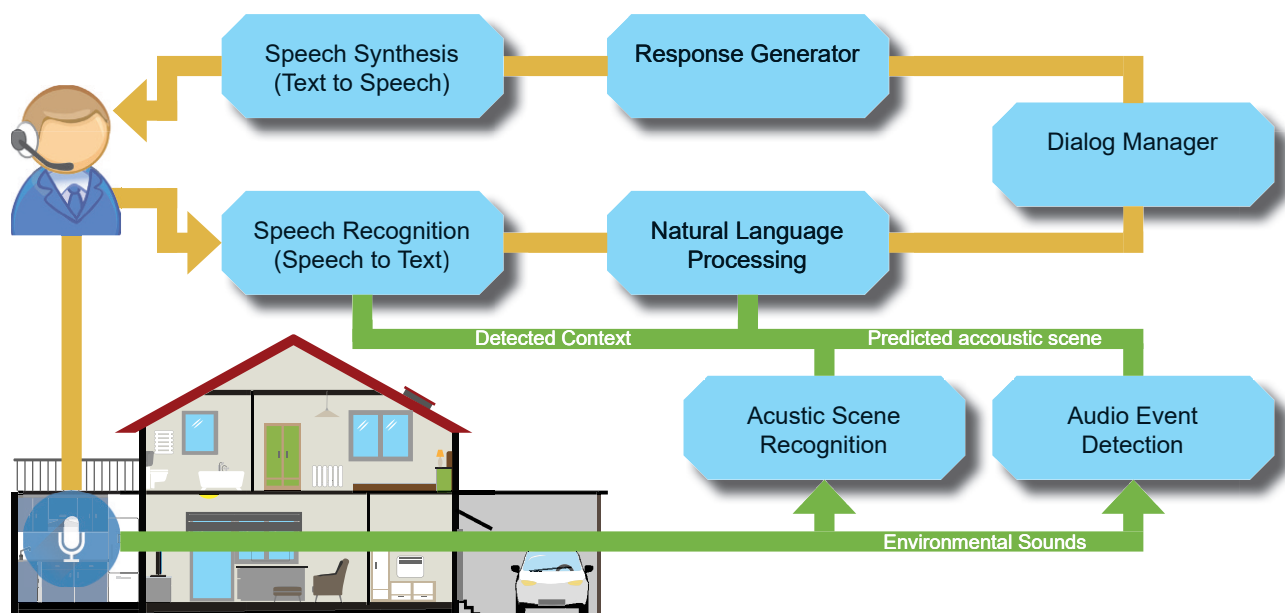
Speech Synthesis
(Text to Speech)

Response Generator

Dialog Manager

Speech Recognition
(Speech to Text)

Natural Language
Processing

Detected Context

Predicted accoustic scene

Acustic Scene
Recognition

Audio Event
Detection

Environmental Sounds